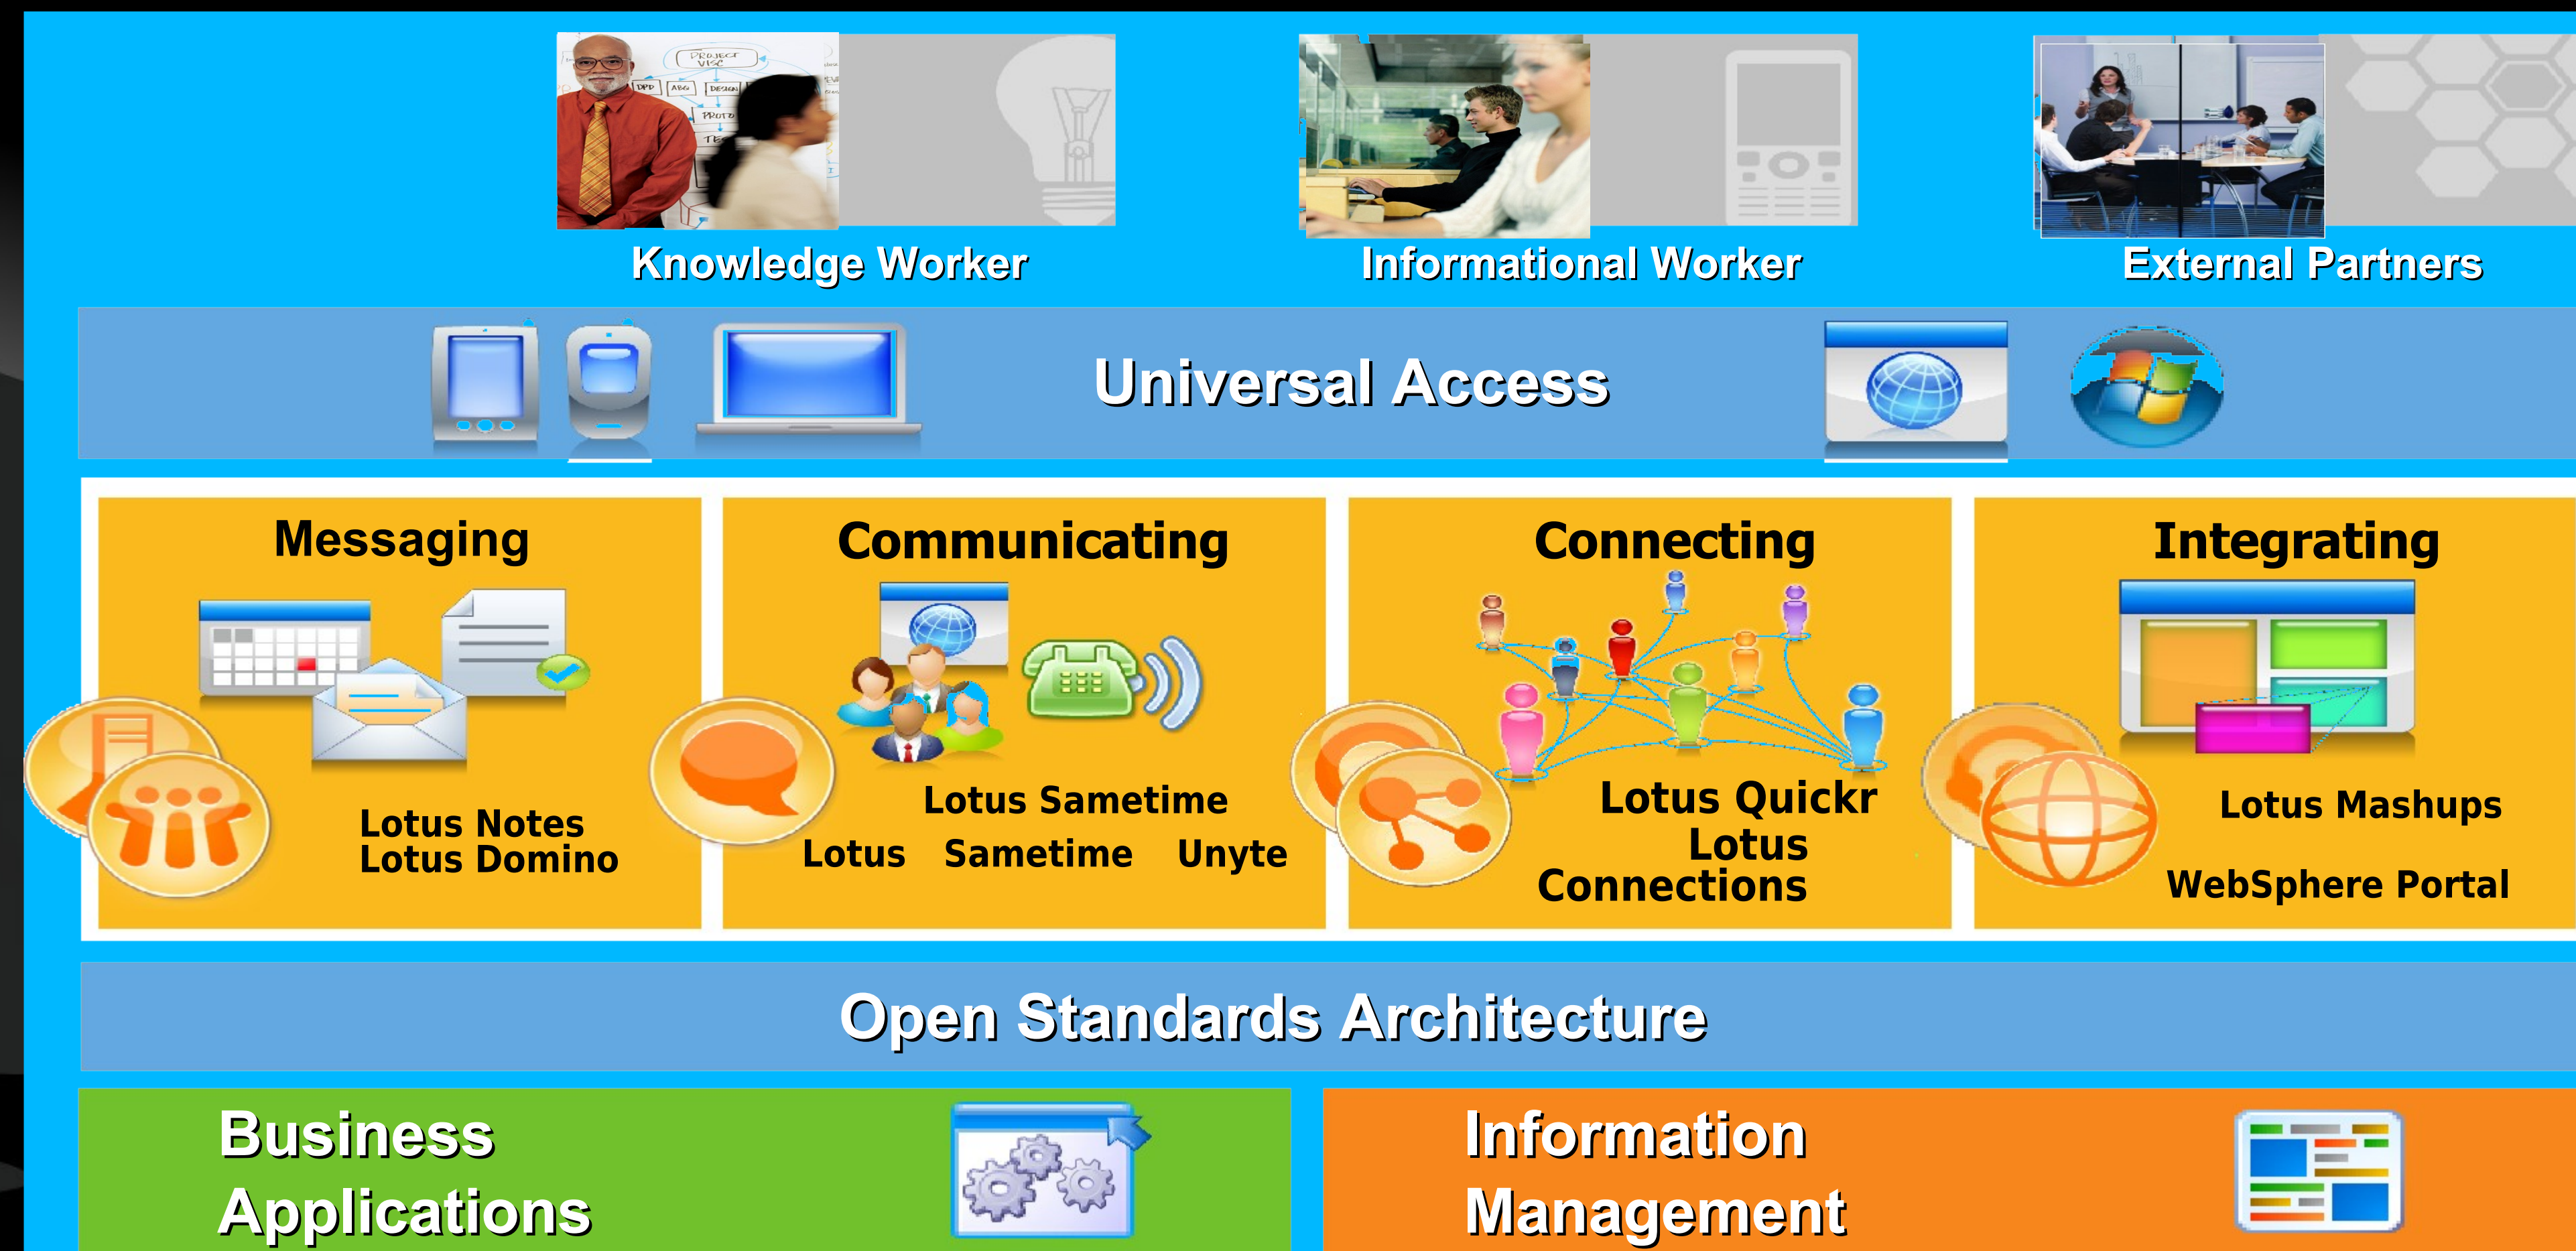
Knowledge Worker

Informational Worker

External Partners

Universal Access

Messaging

Lotus Notes
Lotus Domino

Communicating

Lotus Sametime
Lotus Sametime Unyte

Connecting

Lotus Quickr
Lotus Connections

Integrating

Lotus Mashups
WebSphere Portal

Open Standards Architecture

Business Applications

Information Management